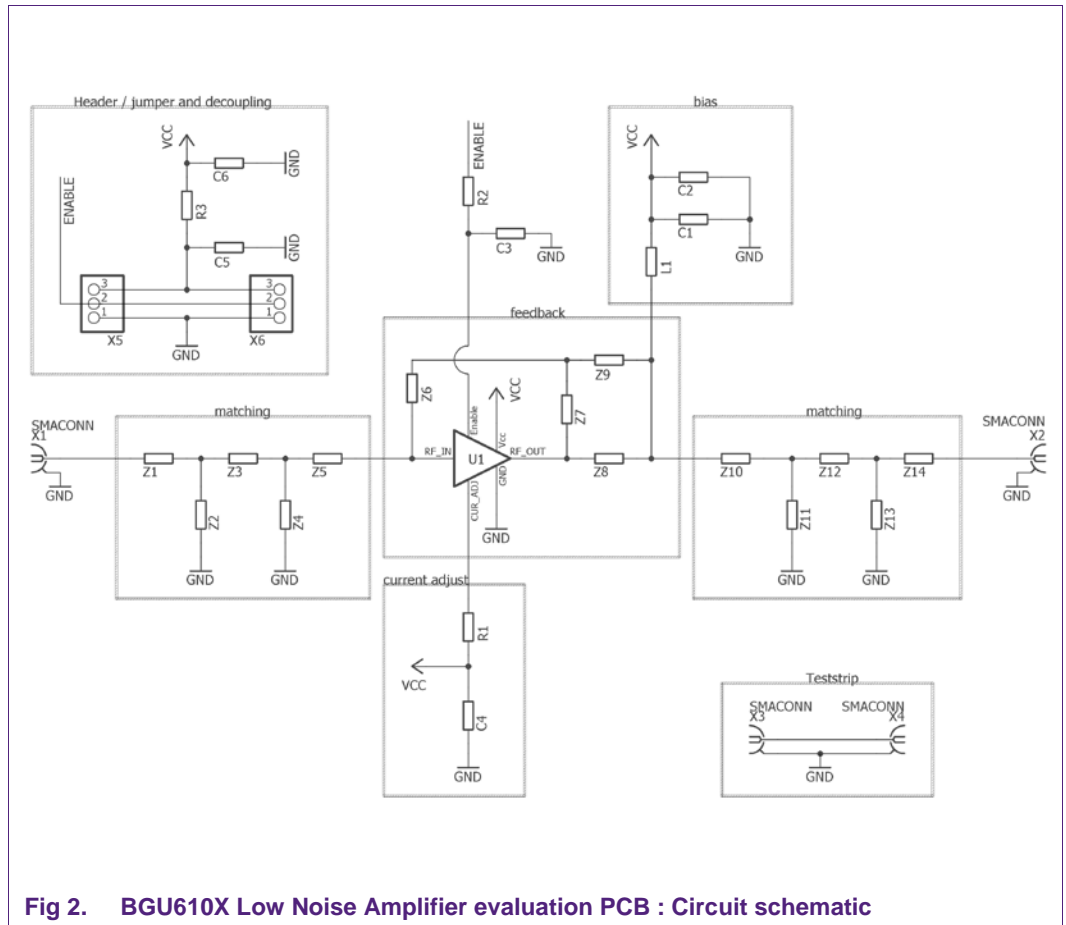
Header / jumper and decoupling

VCC

C6

GND

R3

C5

GND

ENABLE

3
2
1

3
2
1

X5

GND

X6

ENABLE

R2

C3

GND

bias

VCC

C2

C1

GND

L1

feedback

Z6

VCC

Z9

Z7

Enable

Vcc

RF_IN

U1

RF_OUT

GND

CUR_ADJ

Z8

GND

matching

SMACONN
X1

GND

Z1

Z3

Z5

Z2

Z4

GND

GND

matching

SMACONN
X2

Z10

Z12

Z14

GND

Z11

Z13

GND

GND

current adjust

R1

VCC

C4

GND

Teststrip

SMACONN
X3

SMACONN
X4

GND

Fig 2. BGU610X Low Noise Amplifier evaluation PCB : Circuit schematic